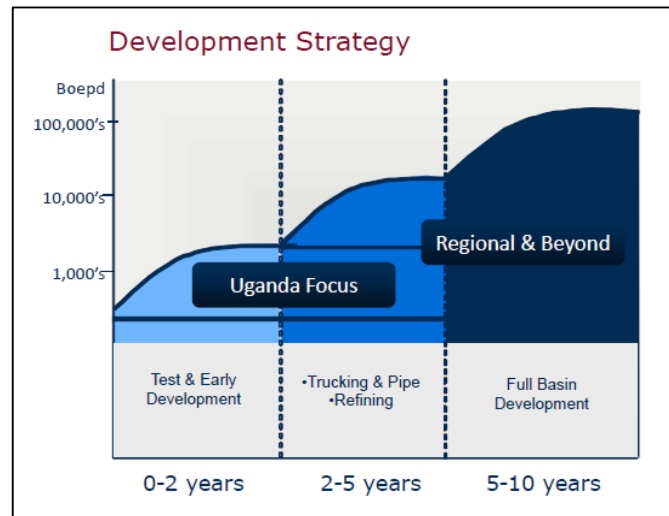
Development Strategy

Boepd

100,000's

10,000's

1,000's

Uganda Focus

Regional & Beyond

Test & Early Development

•Trucking & Pipe
•Refining

Full Basin Development

0-2 years

2-5 years

5-10 years